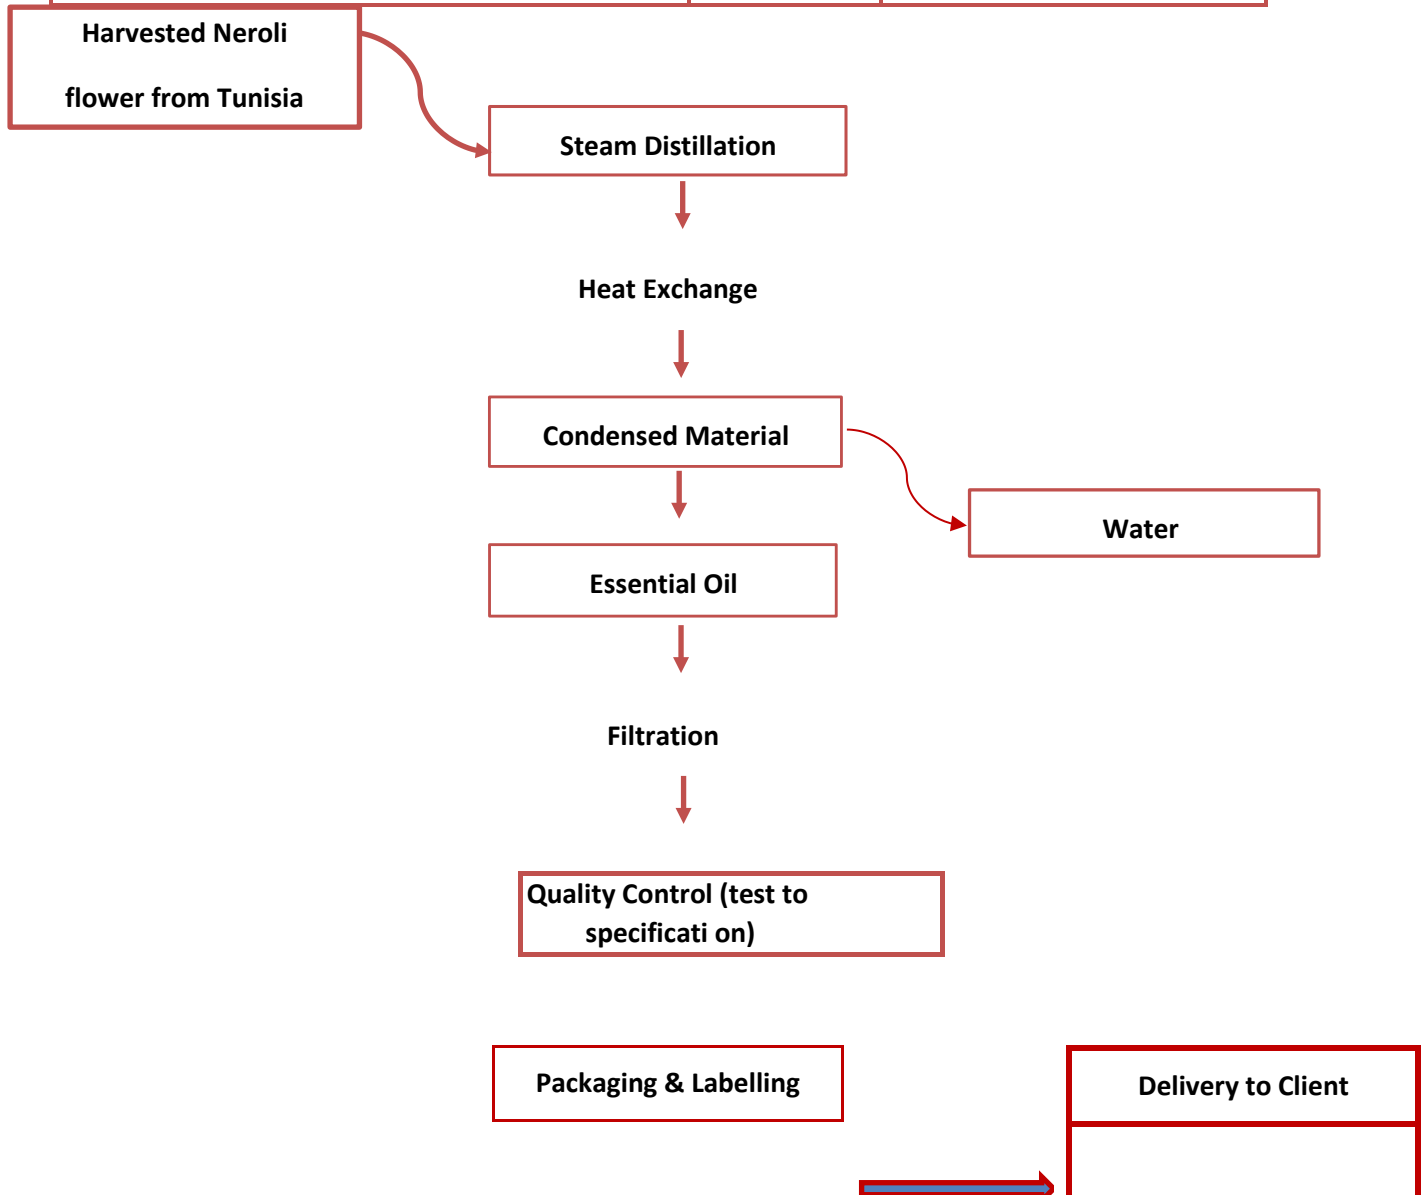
Harvested Neroli

flower from Tunisia

Steam Distillation

Heat Exchange

Condensed Material

Water

Essential Oil

Filtration

Quality Control (test to specificati on)

Packaging & Labelling

Delivery to Client